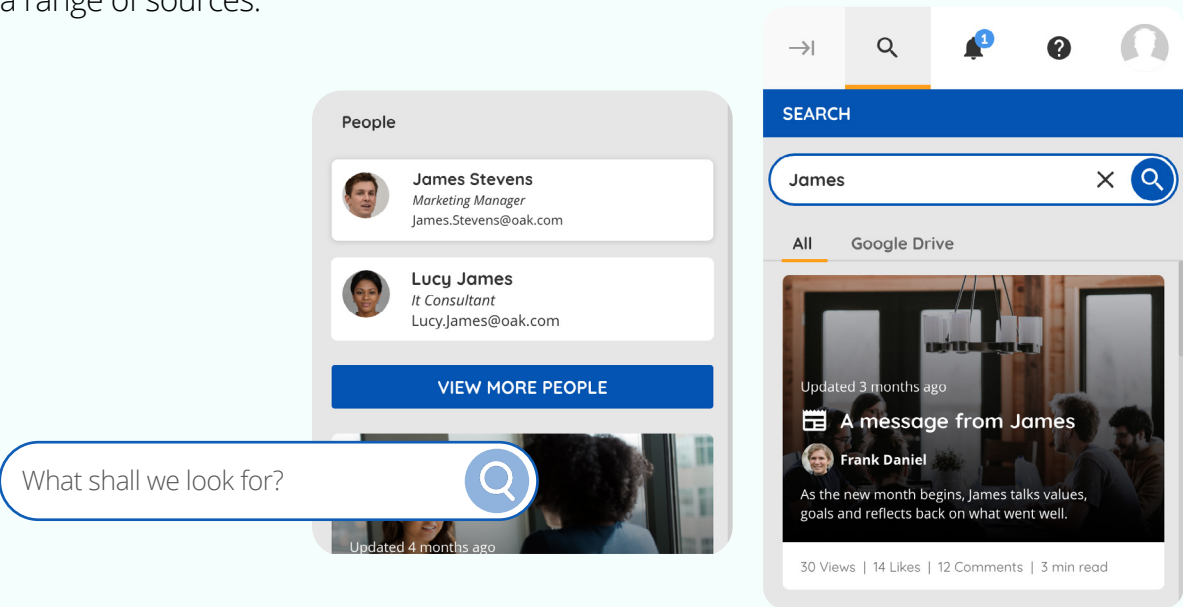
a range of sources.

People

James Stevens
Marketing Manager
James.Stevens@oak.com

Lucy James
It Consultant
Lucy.James@oak.com

VIEW MORE PEOPLE

What shall we look for?

Updated 4 months ago

1

SEARCH

James

All Google Drive

Updated 3 months ago

A message from James

Frank Daniel

As the new month begins, James talks values, goals and reflects back on what went well.

30 Views | 14 Likes | 12 Comments | 3 min read